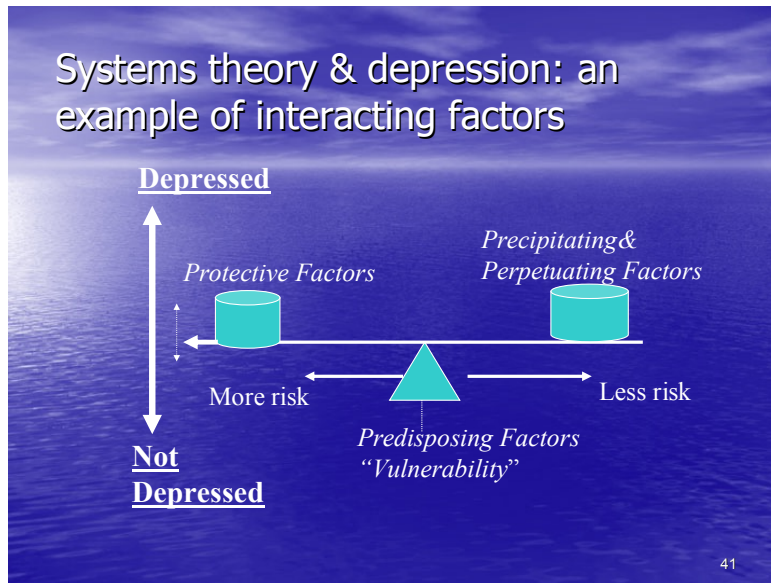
Systems theory & depression: an example of interacting factors

Depressed

Protective Factors

Precipitating& Perpetuating Factors

More risk

Less risk

Predisposing Factors "Vulnerability"

Not Depressed

41